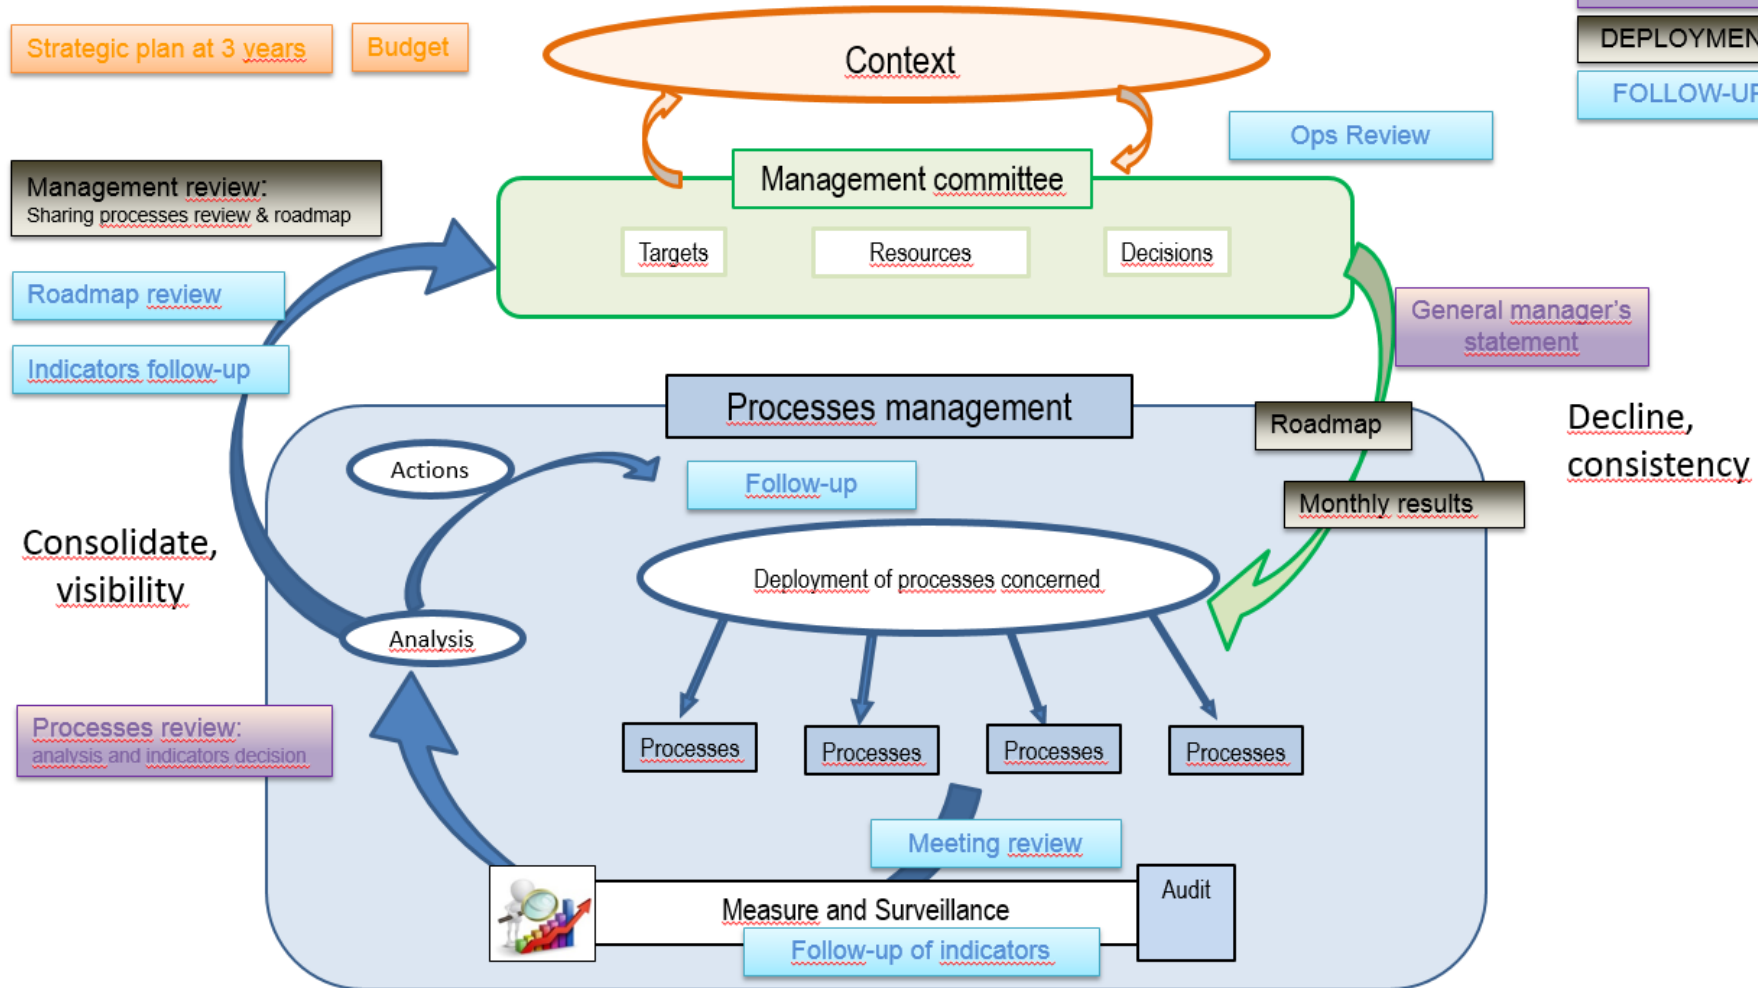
Strategic plan at 3 years

Budget

Context

DEPLOYMEN

FOLLOW-UP

Ops Review

Management review:
Sharing processes review & roadmap

Management committee

Targets

Resources

Decisions

Roadmap review

Indicators follow-up

General manager's statement

Processes management

Roadmap

Decline, consistency

Actions

Follow-up

Monthly results

Consolidate, visibility

Deployment of processes concerned

Analysis

Processes review:
analysis and indicators decision

Processes

Processes

Processes

Processes

Meeting review

Audit

Measure and Surveillance

Follow-up of indicators